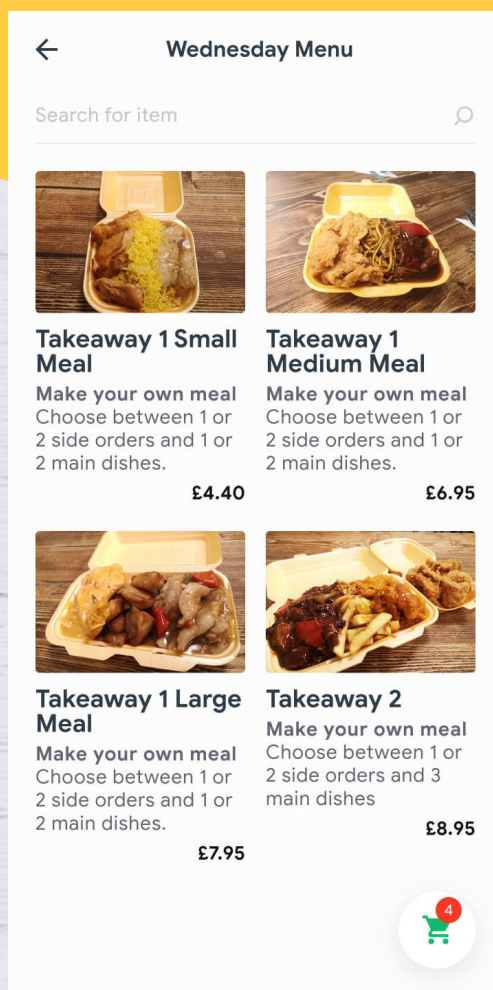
←

Wednesday Menu

Search for item

Takeaway 1 Small Meal
Make your own meal
Choose between 1 or 2 side orders and 1 or 2 main dishes.
£4.40

Takeaway 1 Medium Meal
Make your own meal
Choose between 1 or 2 side orders and 1 or 2 main dishes.
£6.95

Takeaway 1 Large Meal
Make your own meal
Choose between 1 or 2 side orders and 1 or 2 main dishes.
£7.95

Takeaway 2
Make your own meal
Choose between 1 or 2 side orders and 3 main dishes
£8.95

4